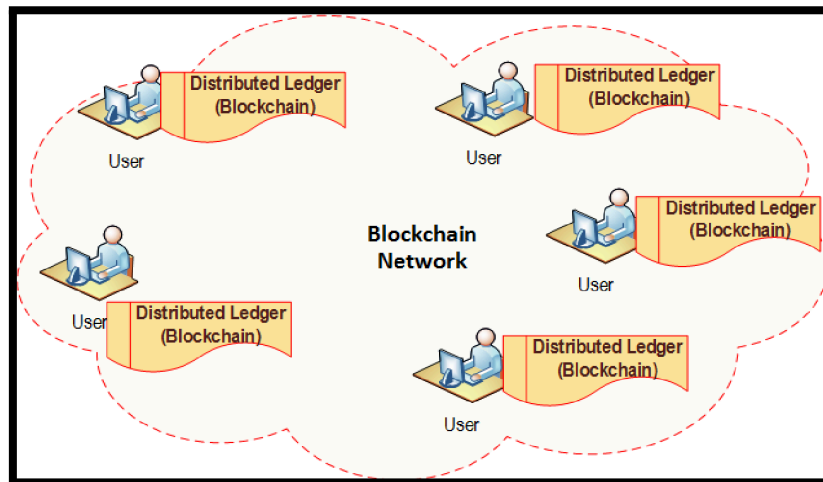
Distributed Ledger (Blockchain)

User

Distributed Ledger (Blockchain)

User

Blockchain Network

Distributed Ledger (Blockchain)

User

User

Distributed Ledger (Blockchain)

Distributed Ledger (Blockchain)

User